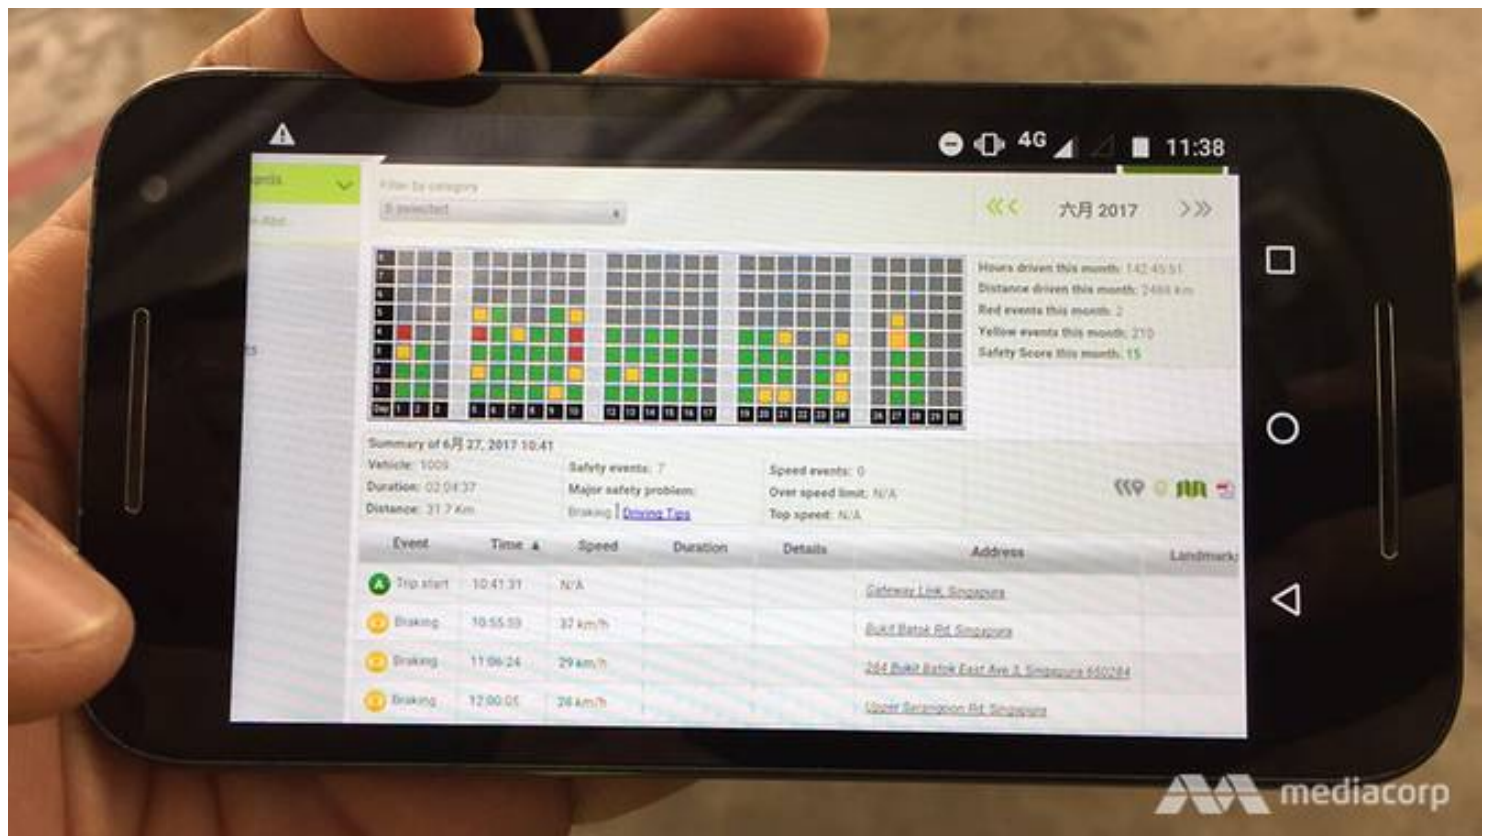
4G 11:38

Filter by category
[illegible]

六月 2017

Hours driven this month: 142:45:51
Distance driven this month: 2488 Km
Red events this month: 2
Yellow events this month: 210
Safety Score this month: 15

Day 1 2 3 5 6 7 8 9 10 12 13 14 15 16 17 19 20 21 22 23 24 26 27 28 29 30

Summary of 6月 27, 2017 10:41
Vehicle: 1009
Duration: 02:04:37
Distance: 31.7 Km
Safety events: 7
Major safety problem:
Braking | Driving Tips
Speed events: 0
Over speed limit: N/A
Top speed: N/A

| Event | Time ▲ | Speed | Duration | Details | Address | Landmark |
|---|---|---|---|---|---|---|
| Trip start | 10:41:31 | N/A | | | Gateway Link, Singapore | |
| Braking | 10:55:59 | 37 km/h | | | Bukit Batok Rd, Singapore | |
| Braking | 11:06:24 | 29 km/h | | | 264 Bukit Batok East Ave 3, Singapore 650264 | |
| Braking | 12:00:05 | 26 km/h | | | Upper Serangoon Rd, Singapore | |

mediacorp